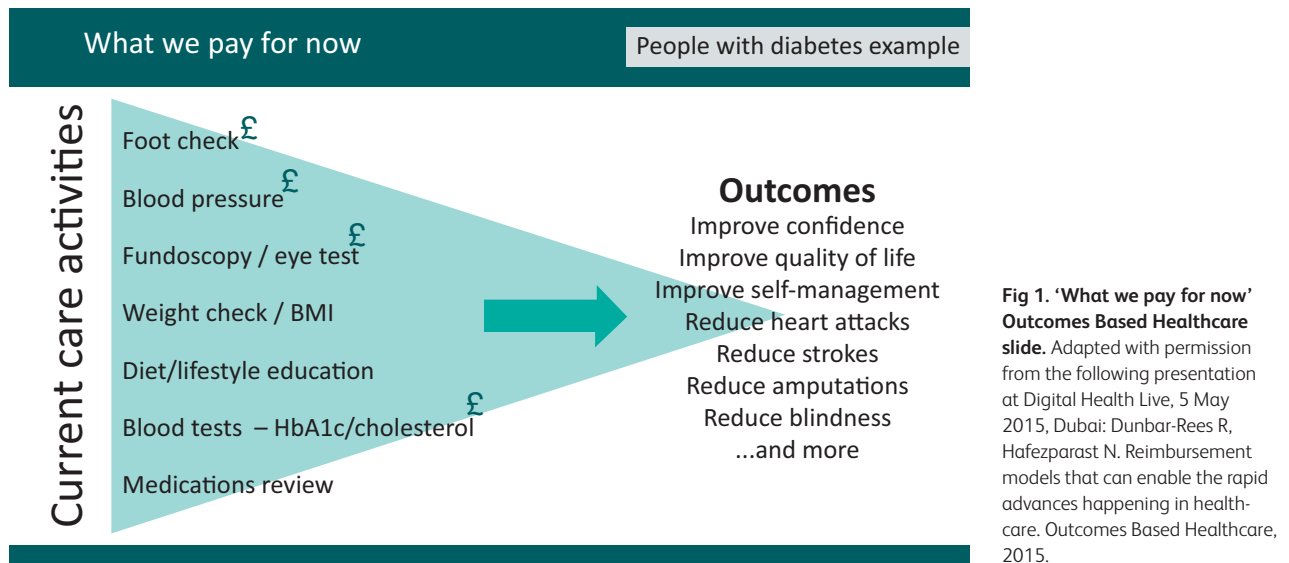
What we pay for now

People with diabetes example

Current care activities

Foot check £

Blood pressure £

Fundoscopy / eye test £

Weight check / BMI

Diet/lifestyle education

Blood tests – HbA1c/cholesterol £

Medications review

Outcomes
Improve confidence
Improve quality of life
Improve self-management
Reduce heart attacks
Reduce strokes
Reduce amputations
Reduce blindness
...and more

**Fig 1. 'What we pay for now' Outcomes Based Healthcare slide.** Adapted with permission from the following presentation at Digital Health Live, 5 May 2015, Dubai: Dunbar-Rees R, Hafezparast N. Reimbursement models that can enable the rapid advances happening in healthcare. Outcomes Based Healthcare, 2015.